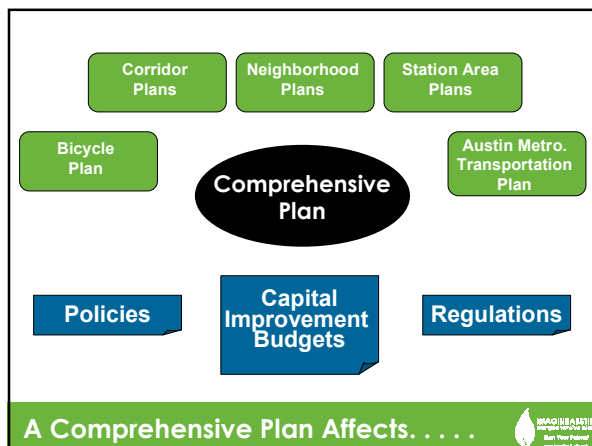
Corridor Plans

Neighborhood Plans

Station Area Plans

Bicycle Plan

Comprehensive Plan

Austin Metro. Transportation Plan

Policies

Capital Improvement Budgets

Regulations

A Comprehensive Plan Affects. . . . .

IMAGINE AUSTIN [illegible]